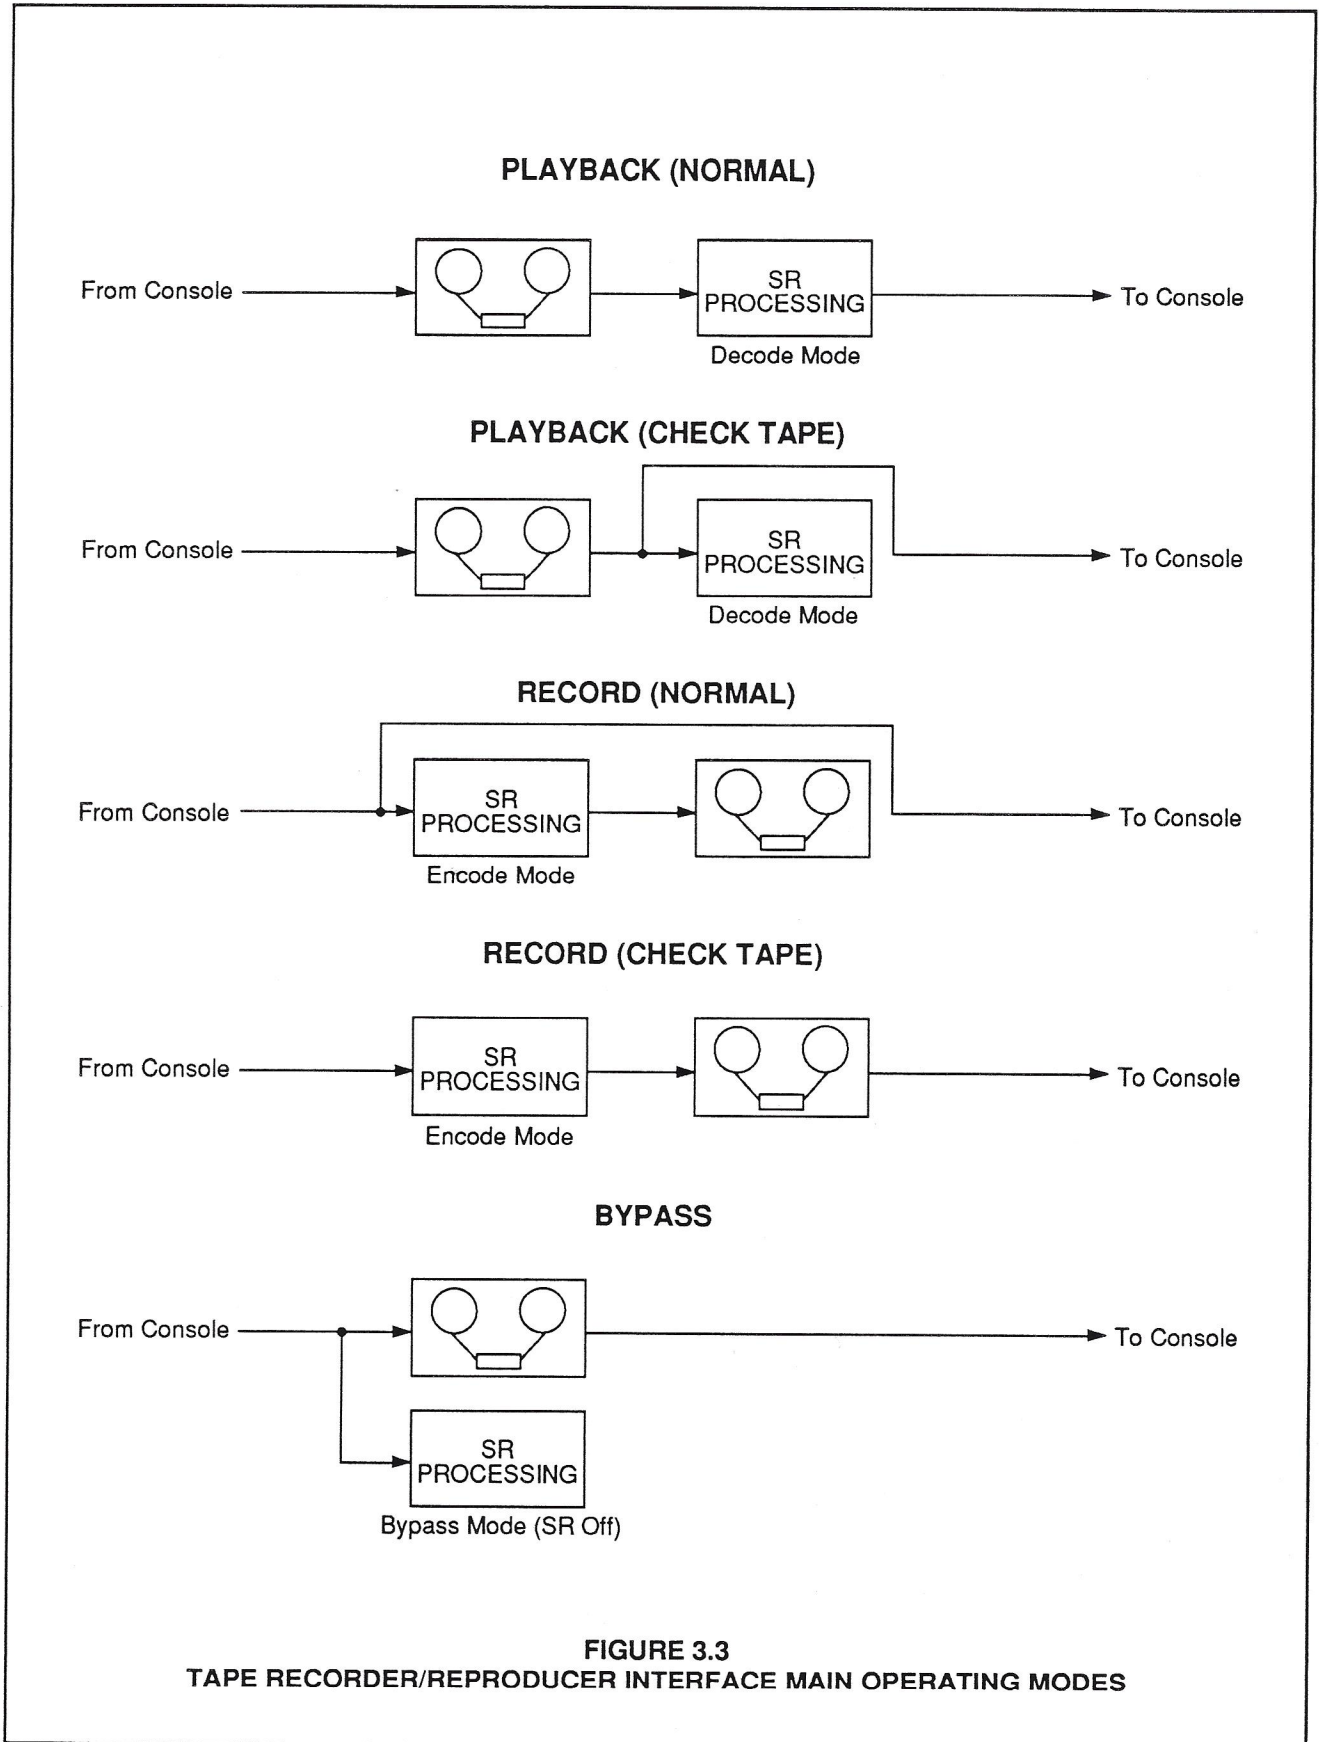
PLAYBACK (NORMAL)

From Console

SR PROCESSING

Decode Mode

To Console

PLAYBACK (CHECK TAPE)

From Console

SR PROCESSING

Decode Mode

To Console

RECORD (NORMAL)

From Console

SR PROCESSING

Encode Mode

To Console

RECORD (CHECK TAPE)

From Console

SR PROCESSING

Encode Mode

To Console

BYPASS

From Console

To Console

SR PROCESSING

Bypass Mode (SR Off)

FIGURE 3.3
TAPE RECORDER/REPRODUCER INTERFACE MAIN OPERATING MODES